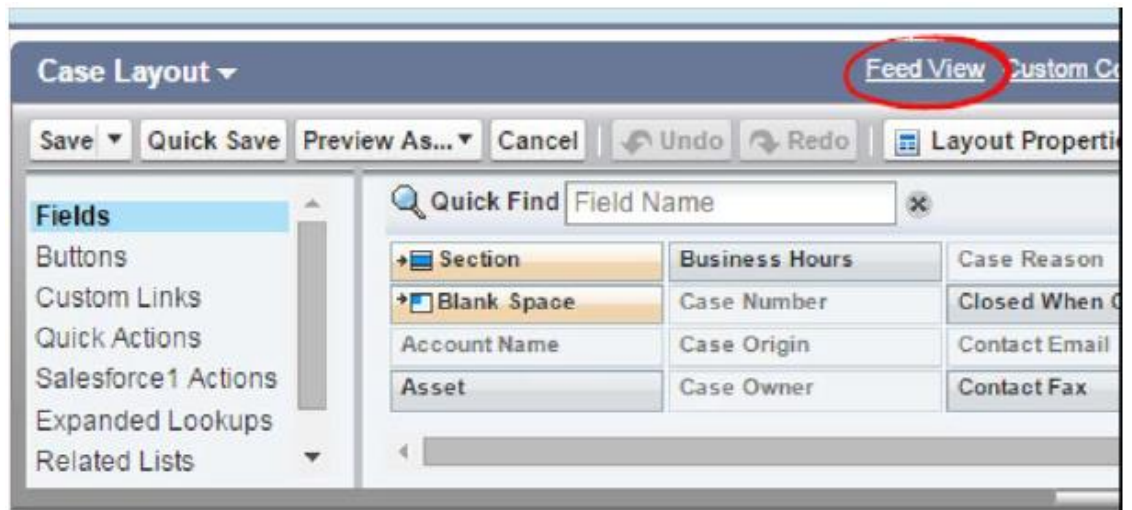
Case Layout

Feed View Custom Co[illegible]

Save ▾ Quick Save Preview As... ▾ Cancel Undo Redo Layout Properti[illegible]

Fields
Buttons
Custom Links
Quick Actions
Salesforce1 Actions
Expanded Lookups
Related Lists

Quick Find Field Name

| Section | Business Hours | Case Reason |
|---|---|---|
| Blank Space | Case Number | Closed When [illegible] |
| Account Name | Case Origin | Contact Email |
| Asset | Case Owner | Contact Fax |